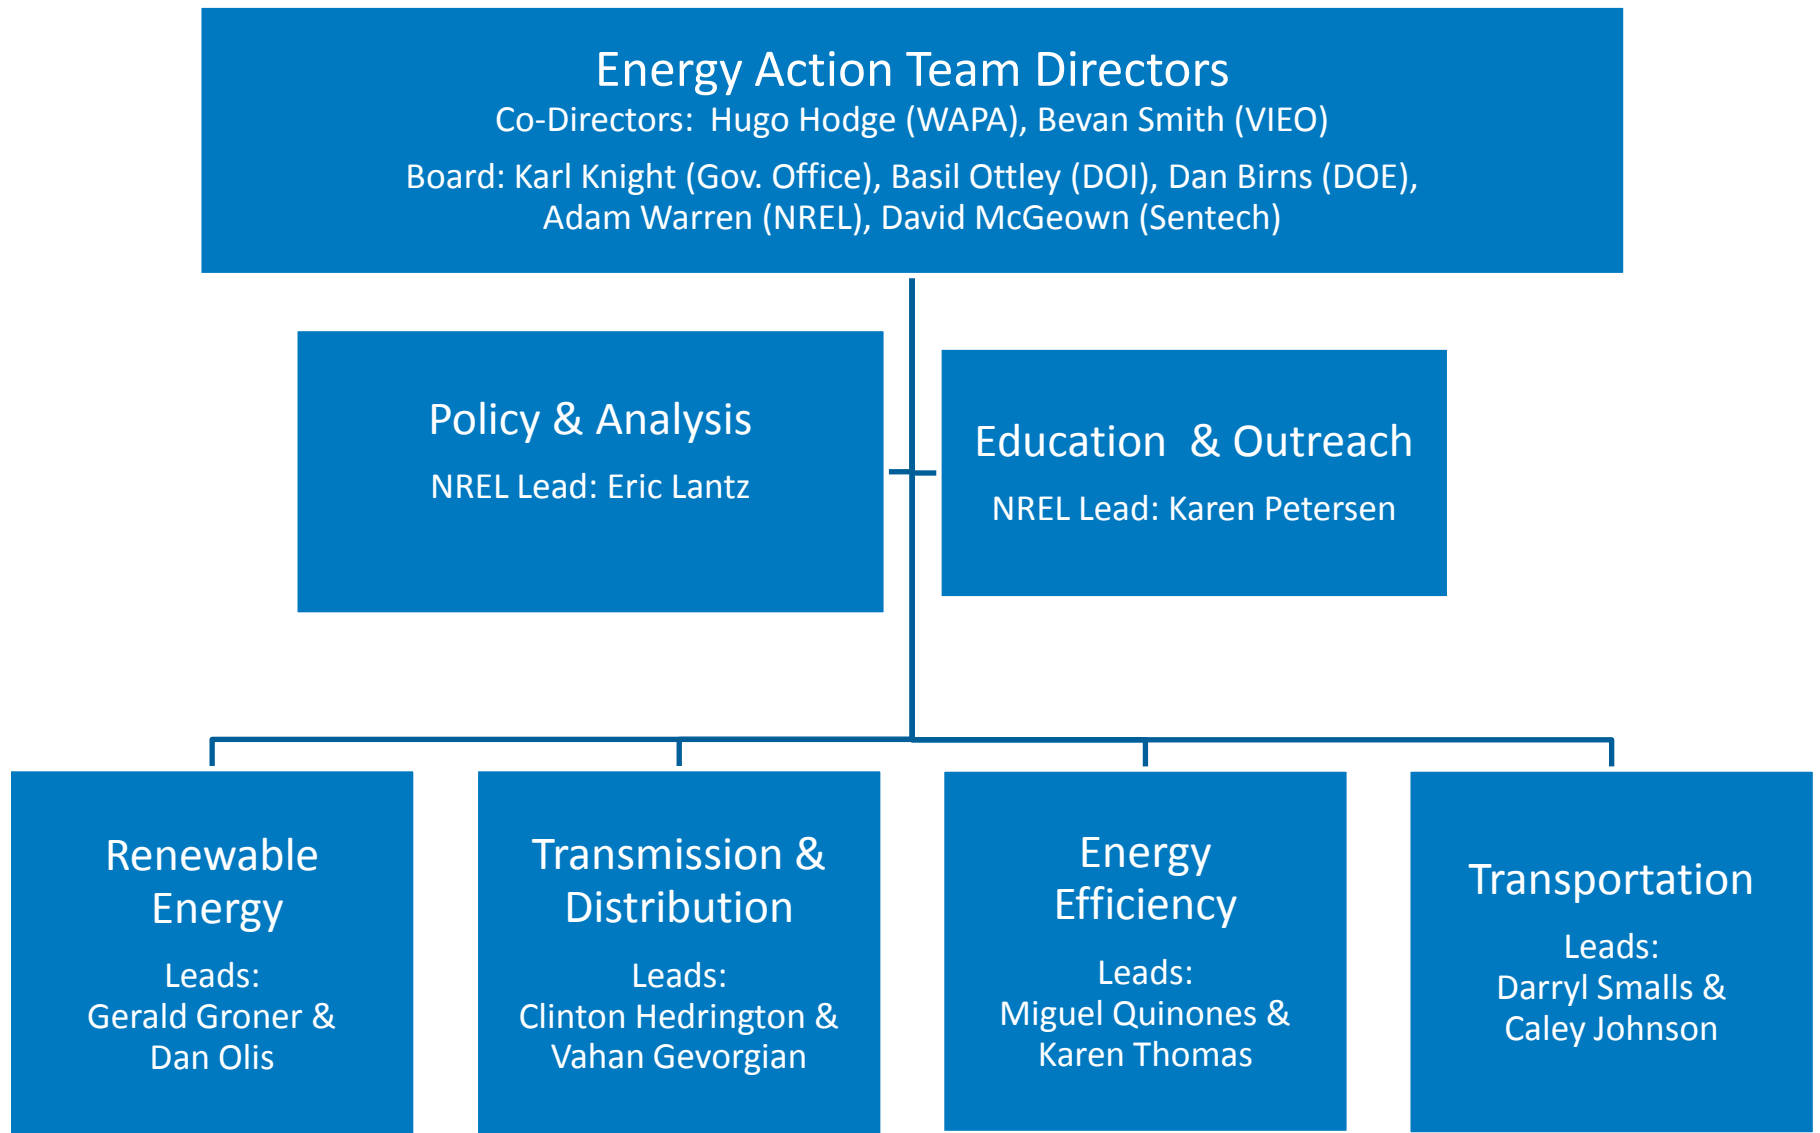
Energy Action Team Directors
Co-Directors: Hugo Hodge (WAPA), Bevan Smith (VIEO)
Board: Karl Knight (Gov. Office), Basil Ottley (DOI), Dan Birns (DOE), Adam Warren (NREL), David McGeown (Sentech)

Policy & Analysis
NREL Lead: Eric Lantz

Education & Outreach
NREL Lead: Karen Petersen

Renewable Energy
Leads:
Gerald Groner & Dan Olis

Transmission & Distribution
Leads:
Clinton Hedrington & Vahan Gevorgian

Energy Efficiency
Leads:
Miguel Quinones & Karen Thomas

Transportation
Leads:
Darryl Smalls & Caley Johnson